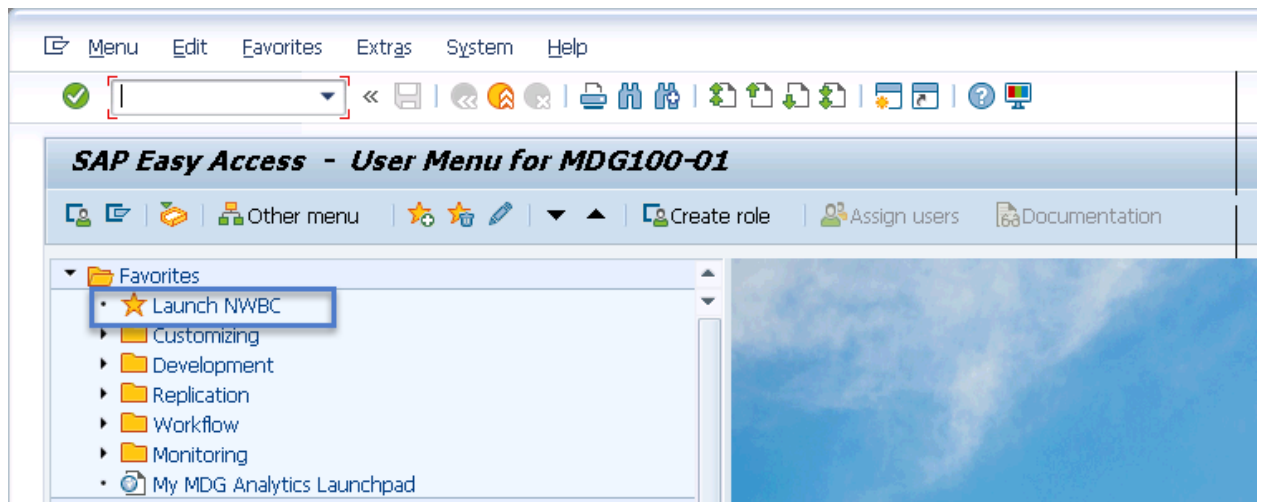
Menu Edit Favorites Extras System Help

SAP Easy Access - User Menu for MDG100-01

Other menu Create role Assign users Documentation

Favorites
Launch NWBC
Customizing
Development
Replication
Workflow
Monitoring
My MDG Analytics Launchpad